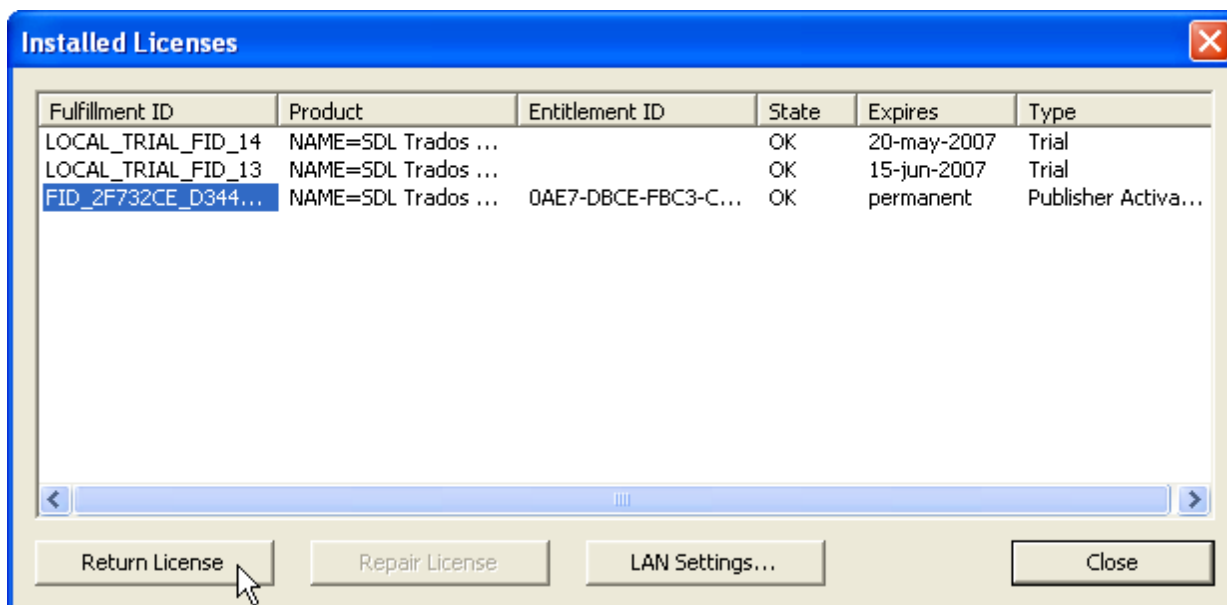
Installed Licenses

| Fulfillment ID | Product | Entitlement ID | State | Expires | Type |
|---|---|---|---|---|---|
| LOCAL_TRIAL_FID_14 | NAME=SDL Trados ... | | OK | 20-may-2007 | Trial |
| LOCAL_TRIAL_FID_13 | NAME=SDL Trados ... | | OK | 15-jun-2007 | Trial |
| FID_2F732CE_D344... | NAME=SDL Trados ... | 0AE7-DBCE-FBC3-C... | OK | permanent | Publisher Activa... |

Return License

Repair License

LAN Settings...

Close